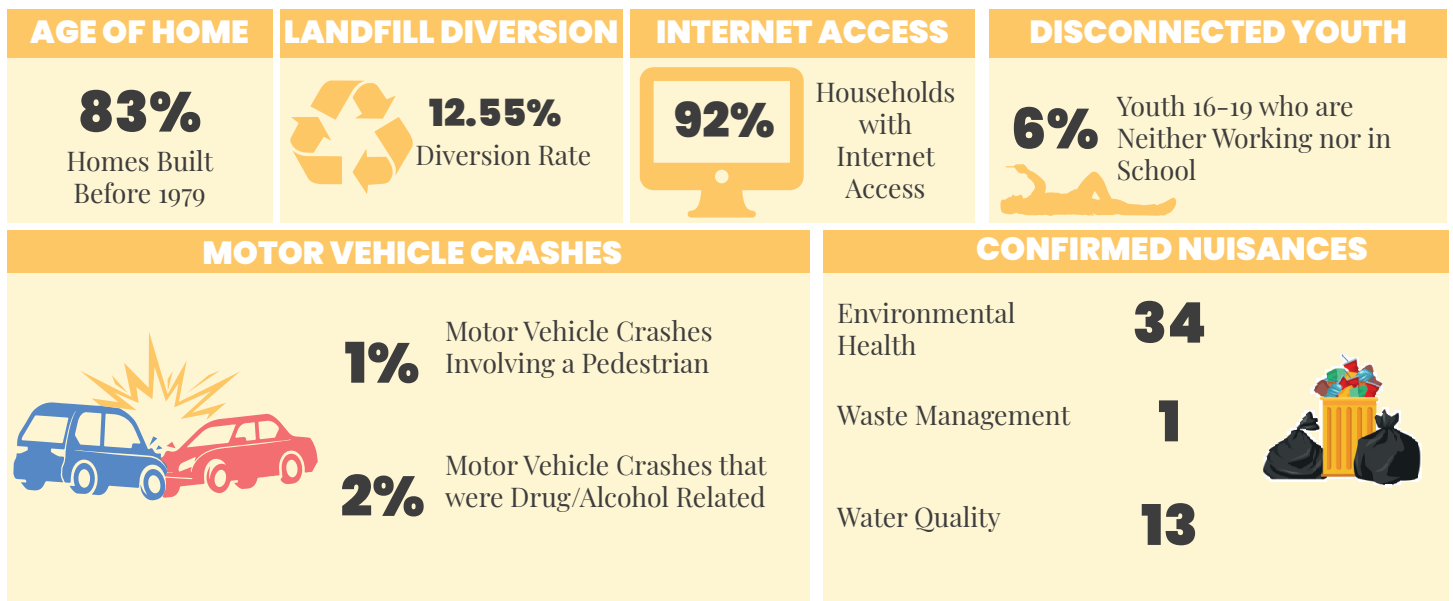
AGE OF HOME

83%
Homes Built Before 1979

LANDFILL DIVERSION

12.55%
Diversion Rate

INTERNET ACCESS

92%
Households with Internet Access

DISCONNECTED YOUTH

6%
Youth 16-19 who are Neither Working nor in School

MOTOR VEHICLE CRASHES

1% Motor Vehicle Crashes Involving a Pedestrian

2% Motor Vehicle Crashes that were Drug/Alcohol Related

CONFIRMED NUISANCES

| Environmental Health | 34 |
|---|---|
| Waste Management | 1 |
| Water Quality | 13 |